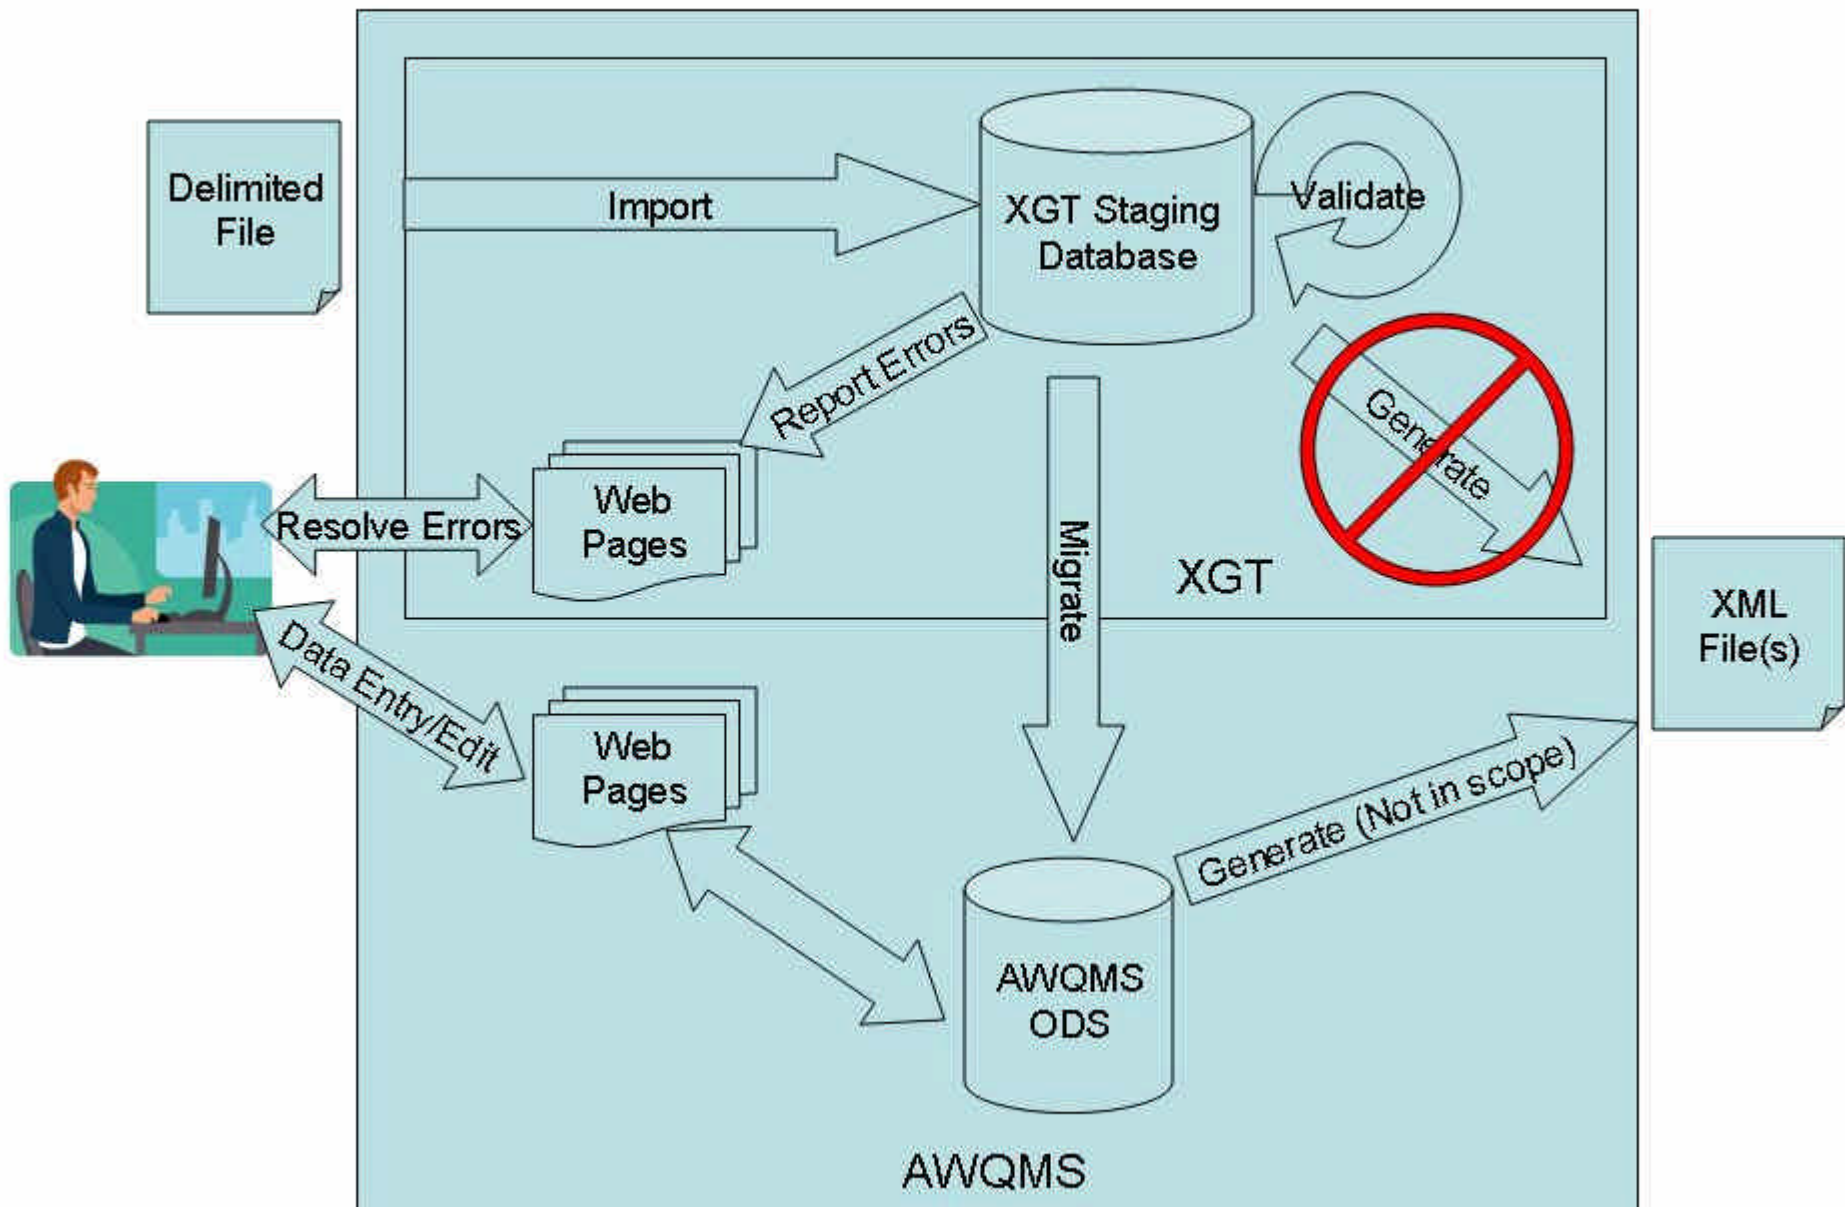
Delimited File

Import

XGT Staging Database

Validate

Report Errors

Generate

Resolve Errors

Web Pages

Migrate

XGT

XML File(s)

Data Entry/Edit

Web Pages

Generate (Not in scope)

AWQMS ODS

AWQMS